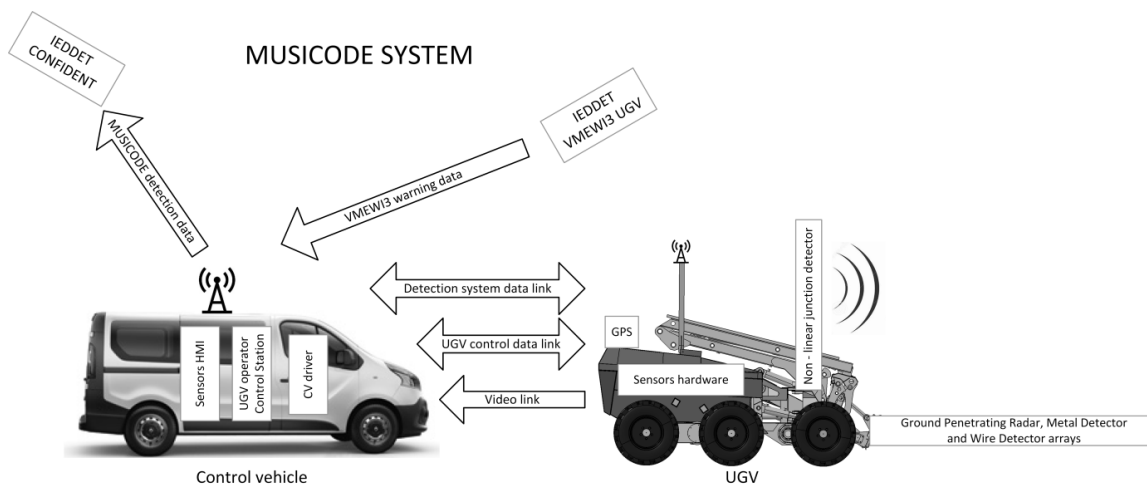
IEDDET CONFIDENT

MUSICODE SYSTEM

IEDDET VMEWI3 UGV

MUSICODE detection data

VMEWI3 warning data

Non - linear junction detector

Detection system data link

GPS

UGV control data link

Sensors HMI

UGV operator Control Station

CV driver

Sensors hardware

Video link

Ground Penetrating Radar, Metal Detector and Wire Detector arrays

Control vehicle

UGV